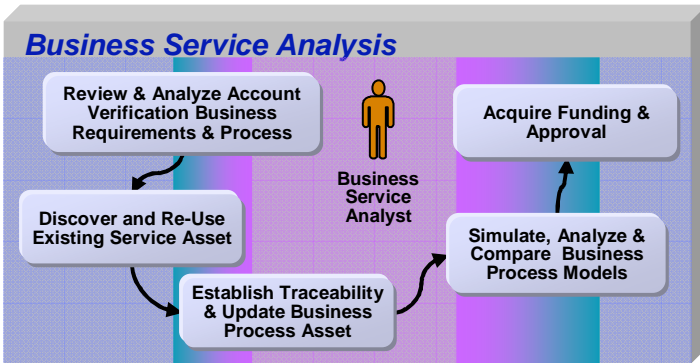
Business Service Analysis

Review & Analyze Account Verification Business Requirements & Process

Business Service Analyst

Acquire Funding & Approval

Discover and Re-Use Existing Service Asset

Simulate, Analyze & Compare Business Process Models

Establish Traceability & Update Business Process Asset